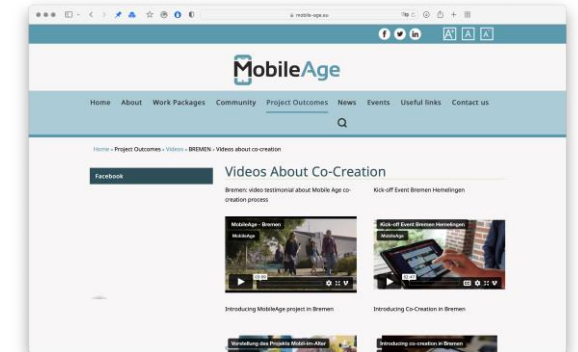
mobile-age.eu

A A A

MobileAge

Home About Work Packages Community Project Outcomes News Events Useful links Contact us

Home » Project Outcomes » Videos » BREMEN » Videos about co-creation

Facebook

Videos About Co-Creation

Bremen: video testimonial about Mobile Age co-creation process

Kick-off Event Bremen Hemelingen

MobileAge - Bremen

MobileAge

Kick-off Event Bremen Hemelingen

MobileAge

Introducing MobileAge project in Bremen

Introducing Co-Creation in Bremen

Vorstellung des Projekts Mobil-im-Alter

Introducing co-creation in Bremen